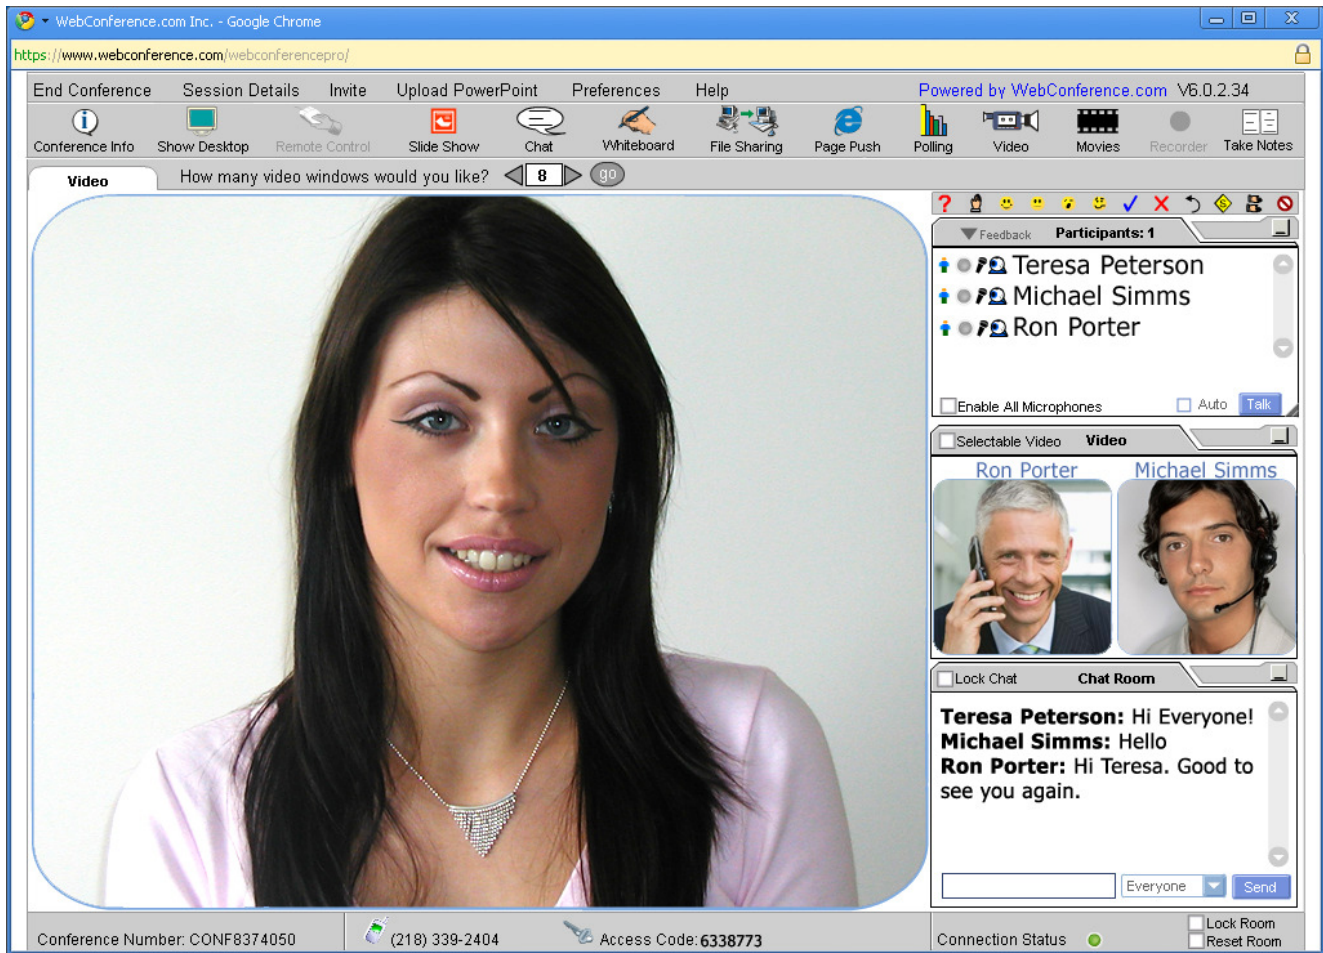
WebConference.com Inc. - Google Chrome

https://www.webconference.com/webconferencepro/

End Conference Session Details Invite Upload PowerPoint Preferences Help Powered by WebConference.com V6.0.2.34

Conference Info Show Desktop Remote Control Slide Show Chat Whiteboard File Sharing Page Push Polling Video Movies Recorder Take Notes

Video How many video windows would you like? 8 go

Feedback Participants: 1

Teresa Peterson
Michael Simms
Ron Porter

Enable All Microphones Auto Talk

Selectable Video Video

Ron Porter Michael Simms

Lock Chat Chat Room

**Teresa Peterson:** Hi Everyone!
**Michael Simms:** Hello
**Ron Porter:** Hi Teresa. Good to see you again.

Everyone Send

Conference Number: CONF8374050 (218) 339-2404 Access Code: 6338773 Connection Status Lock Room Reset Room